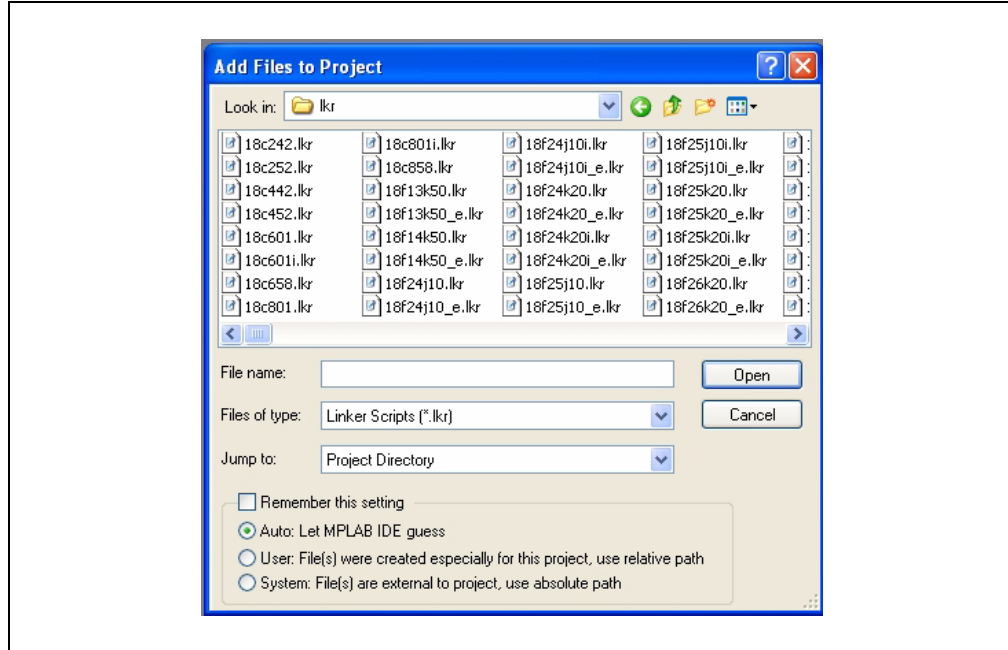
Add Files to Project

Look in: lkr

18c242.lkr
18c252.lkr
18c442.lkr
18c452.lkr
18c601.lkr
18c601i.lkr
18c658.lkr
18c801.lkr

18c801i.lkr
18c858.lkr
18f13k50.lkr
18f13k50_e.lkr
18f14k50.lkr
18f14k50_e.lkr
18f24j10.lkr
18f24j10_e.lkr

18f24j10i.lkr
18f24j10i_e.lkr
18f24k20.lkr
18f24k20_e.lkr
18f24k20i.lkr
18f24k20i_e.lkr
18f25j10.lkr
18f25j10_e.lkr

18f25j10i.lkr
18f25j10i_e.lkr
18f25k20.lkr
18f25k20_e.lkr
18f25k20i.lkr
18f25k20i_e.lkr
18f26k20.lkr
18f26k20_e.lkr

File name:
Open
Files of type: Linker Scripts (*.lkr)
Cancel
Jump to: Project Directory

Remember this setting
Auto: Let MPLAB IDE guess
User: File(s) were created especially for this project, use relative path
System: File(s) are external to project, use absolute path